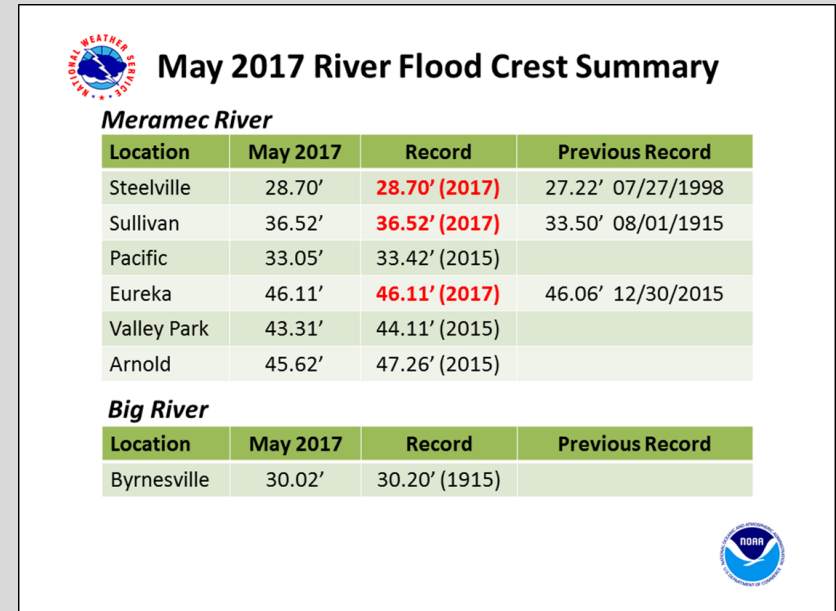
NATIONAL WEATHER SERVICE

May 2017 River Flood Crest Summary

Meramec River

| Location | May 2017 | Record | Previous Record |
|---|---|---|---|
| Steelville | 28.70’ | 28.70’ (2017) | 27.22’ 07/27/1998 |
| Sullivan | 36.52’ | 36.52’ (2017) | 33.50’ 08/01/1915 |
| Pacific | 33.05’ | 33.42’ (2015) | |
| Eureka | 46.11’ | 46.11’ (2017) | 46.06’ 12/30/2015 |
| Valley Park | 43.31’ | 44.11’ (2015) | |
| Arnold | 45.62’ | 47.26’ (2015) | |

Big River

| Location | May 2017 | Record | Previous Record |
|---|---|---|---|
| Byrnesville | 30.02’ | 30.20’ (1915) | |

NOAA
NATIONAL OCEANIC AND ATMOSPHERIC ADMINISTRATION
U.S. DEPARTMENT OF COMMERCE